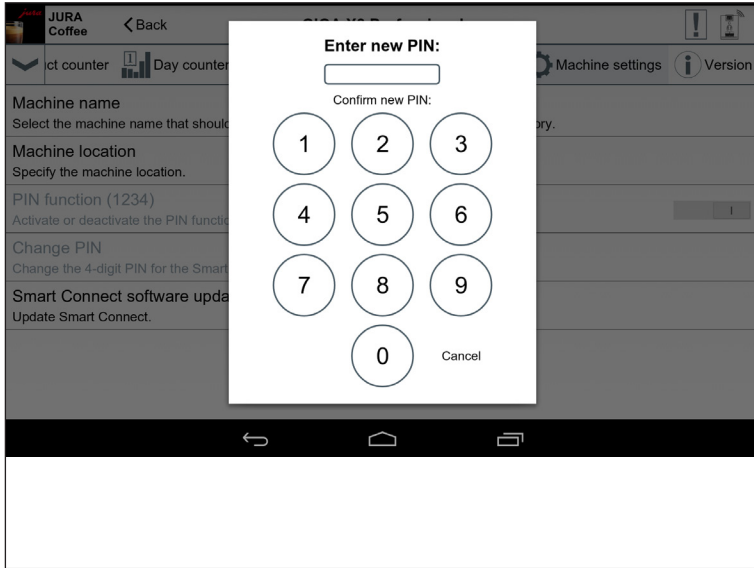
JURA Coffee

Back

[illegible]

ct counter

Day counter

Machine settings

Version

Machine name

Select the machine name that should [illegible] ory.

Machine location

Specify the machine location.

PIN function (1234)

Activate or deactivate the PIN functio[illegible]

Change PIN

Change the 4-digit PIN for the Smart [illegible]

Smart Connect software upda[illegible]

Update Smart Connect.

Enter new PIN:

Confirm new PIN:

1 2 3

4 5 6

7 8 9

0

Cancel